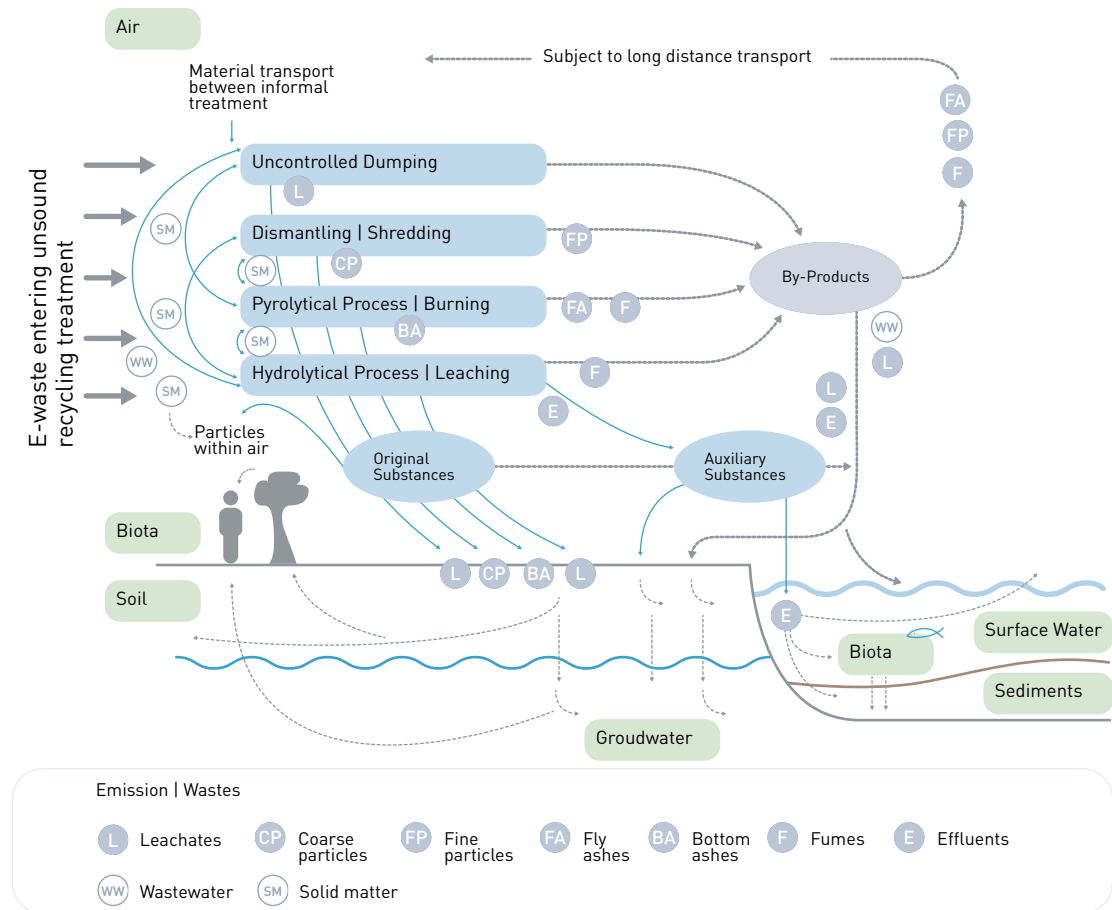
Air

Subject to long distance transport

Material transport between informal treatment

FA
FP
F

E-waste entering unsound recycling treatment

Uncontrolled Dumping
L
SM
Dismantling | Shredding
FP
CP
SM
By-Products
Pyrolytical Process | Burning
FA F
BA
SM
SM
WW
L
Hydrolytical Process | Leaching
F
WW
SM
L
E
E
Particles within air

Original Substances

Auxiliary Substances

Biota

L CP BA L

Soil

E

Surface Water

Biota

Sediments

Groudwater

Emission | Wastes

L Leachates
CP Coarse particles
FP Fine particles
FA Fly ashes
BA Bottom ashes
F Fumes
E Effluents
WW Wastewater
SM Solid matter